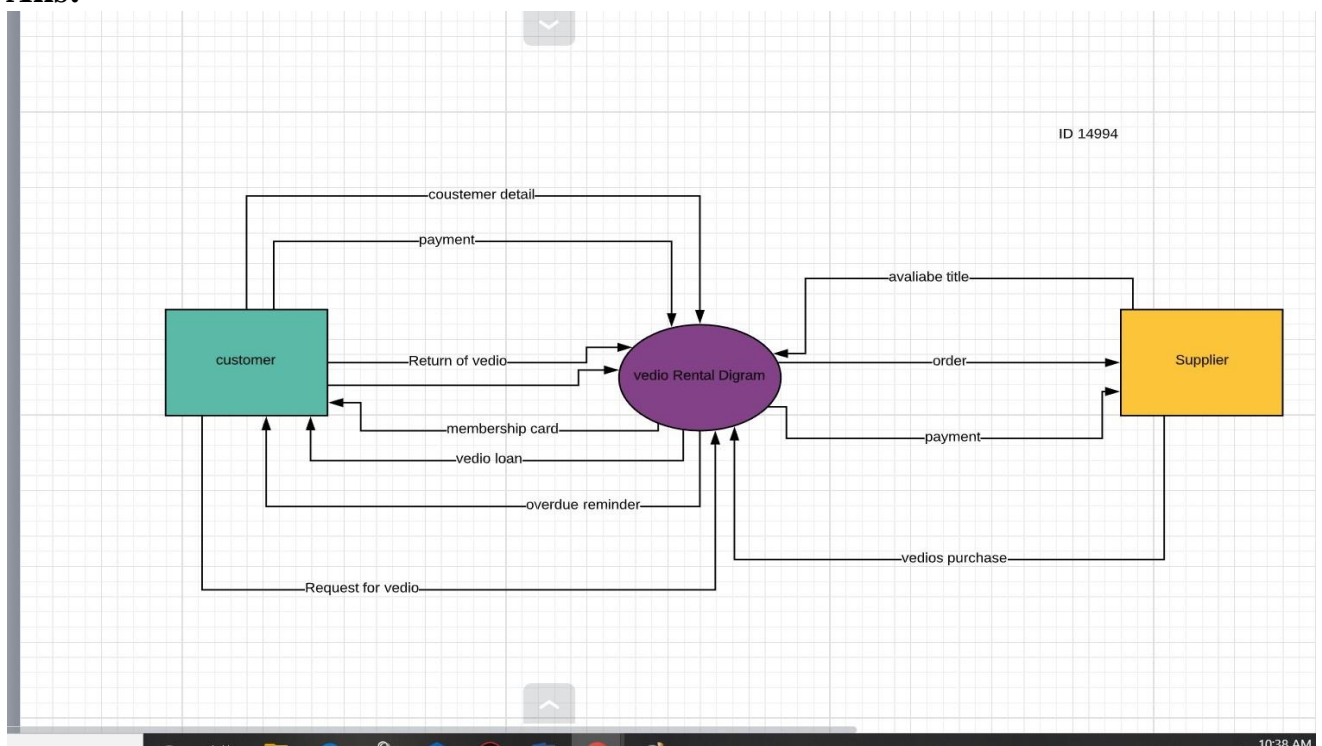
Ans:

ID 14994

coustemer detail

payment

avaliabe title

customer

Return of vedio

vedio Rental Digram

order

Supplier

membership card

payment

vedio loan

overdue reminder

vedios purchase

Request for vedio

10:38 AM